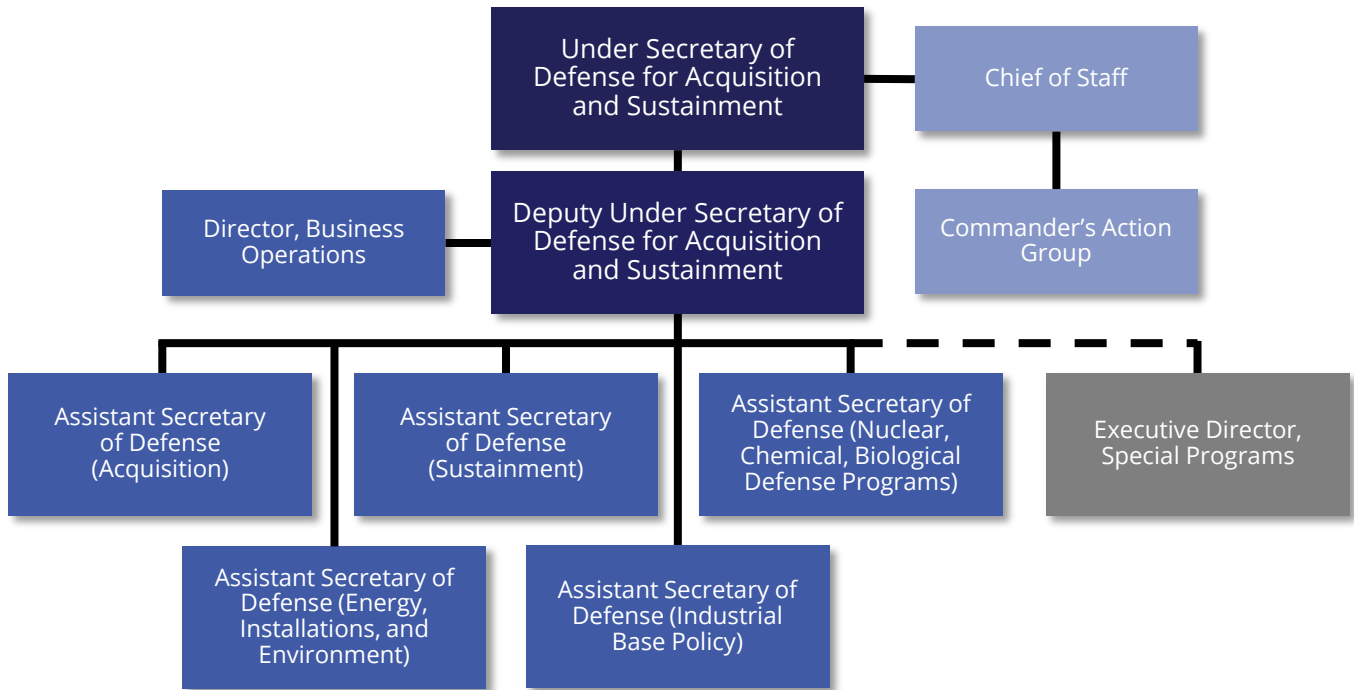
Under Secretary of Defense for Acquisition and Sustainment

Chief of Staff

Director, Business Operations

Deputy Under Secretary of Defense for Acquisition and Sustainment

Commander's Action Group

Assistant Secretary of Defense (Acquisition)

Assistant Secretary of Defense (Sustainment)

Assistant Secretary of Defense (Nuclear, Chemical, Biological Defense Programs)

Executive Director, Special Programs

Assistant Secretary of Defense (Energy, Installations, and Environment)

Assistant Secretary of Defense (Industrial Base Policy)